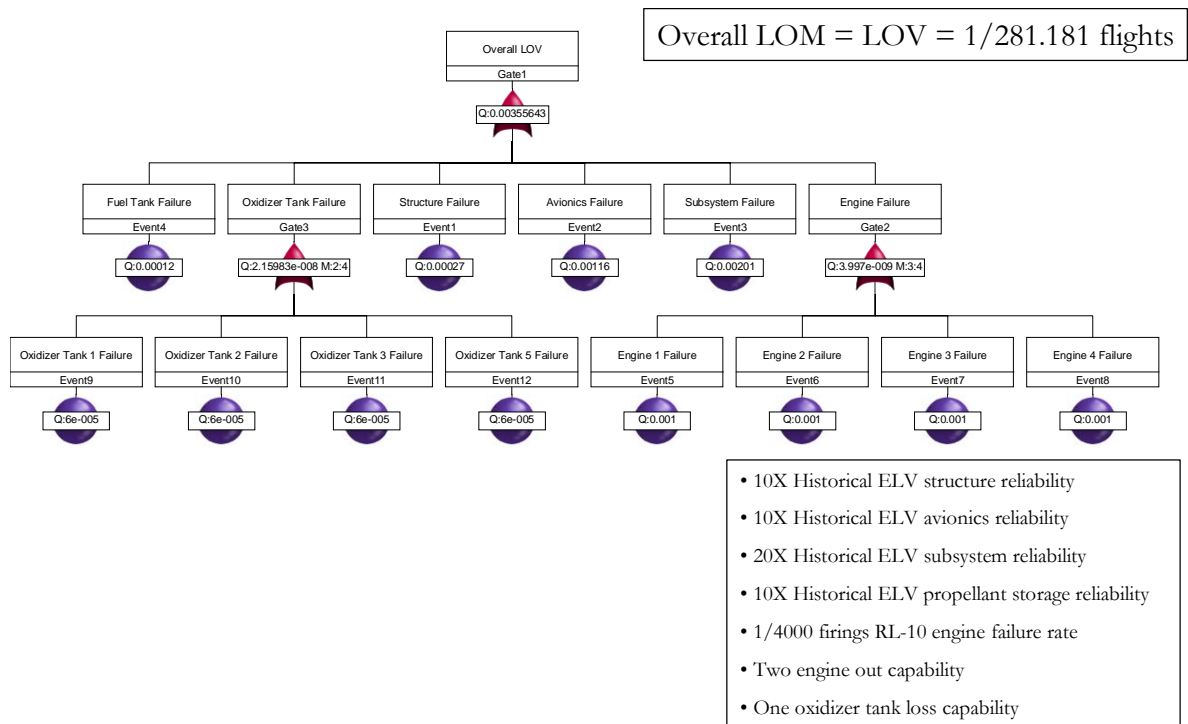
Overall LOM = LOV = 1/281.181 flights

Overall LOV
Gate1
Q:0.00355643

Fuel Tank Failure
Event4
Q:0.00012

Oxidizer Tank Failure
Gate3
Q:2.15983e-008 M:2:4

Structure Failure
Event1
Q:0.00027

Avionics Failure
Event2
Q:0.00116

Subsystem Failure
Event3
Q:0.00201

Engine Failure
Gate2
Q:3.997e-009 M:3:4

Oxidizer Tank 1 Failure
Event9
Q:6e-005

Oxidizer Tank 2 Failure
Event10
Q:6e-005

Oxidizer Tank 3 Failure
Event11
Q:6e-005

Oxidizer Tank 5 Failure
Event12
Q:6e-005

Engine 1 Failure
Event5
Q:0.001

Engine 2 Failure
Event6
Q:0.001

Engine 3 Failure
Event7
Q:0.001

Engine 4 Failure
Event8
Q:0.001

• 10X Historical ELV structure reliability
• 10X Historical ELV avionics reliability
• 20X Historical ELV subsystem reliability
• 10X Historical ELV propellant storage reliability
• 1/4000 firings RL-10 engine failure rate
• Two engine out capability
• One oxidizer tank loss capability